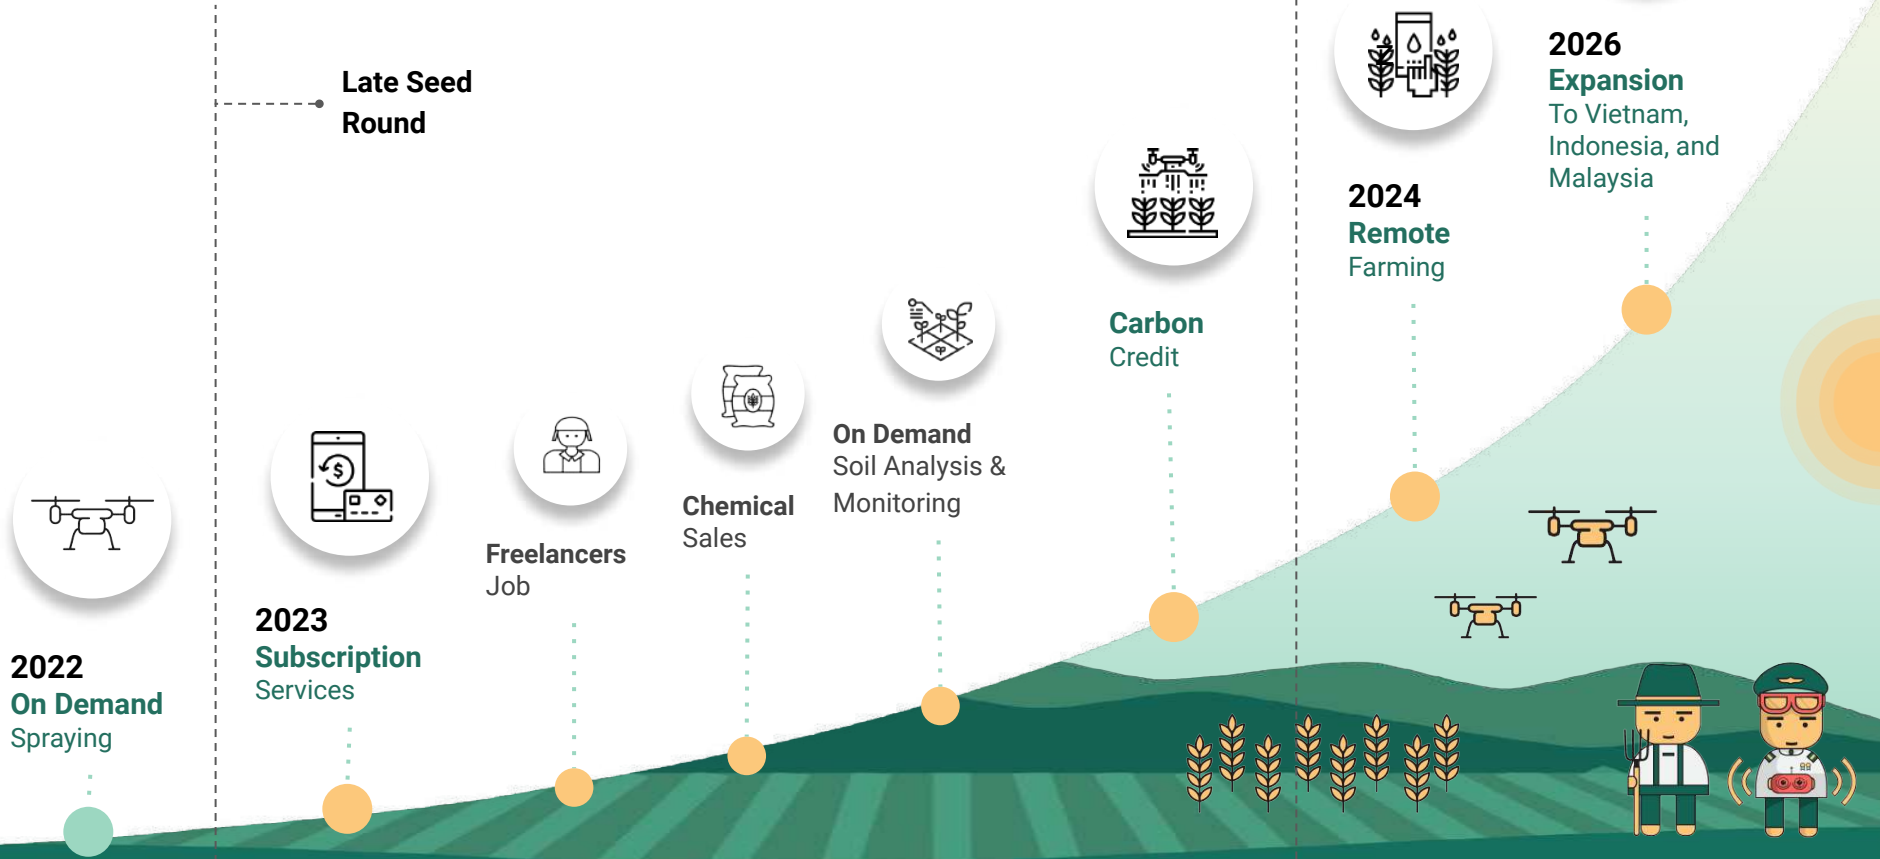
Late Seed Round

2022
On Demand
Spraying

2023
Subscription
Services

Freelancers
Job

Chemical
Sales

On Demand
Soil Analysis &
Monitoring

Carbon
Credit

2024
Remote
Farming

2026
Expansion
To Vietnam, Indonesia, and Malaysia